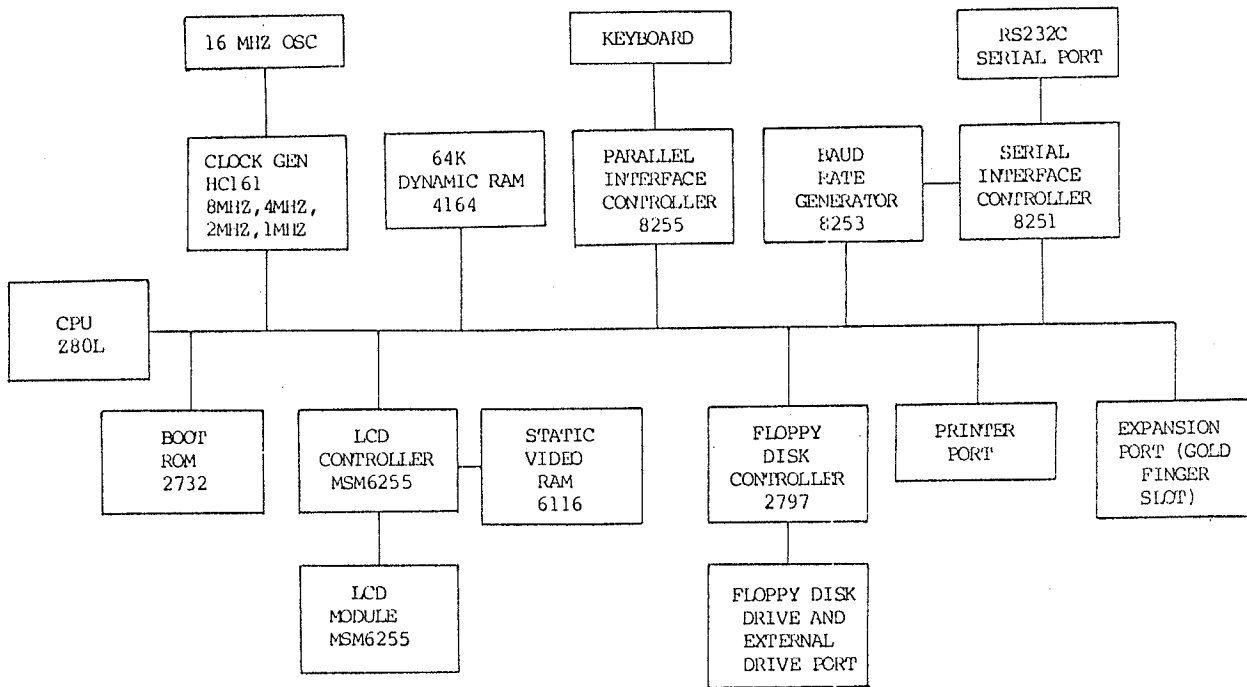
16 MHZ OSC

KEYBOARD

RS232C SERIAL PORT

CLOCK GEN HC161 8MHZ,4MHZ, 2MHZ,1MHZ

64K DYNAMIC RAM 4164

PARALLEL INTERFACE CONTROLLER 8255

BAUD RATE GENERATOR 8253

SERIAL INTERFACE CONTROLLER 8251

CPU Z80L

BOOT ROM 2732

LCD CONTROLLER MSM6255

STATIC VIDEO RAM 6116

FLOPPY DISK CONTROLLER 2797

PRINTER PORT

EXPANSION PORT (GOLD FINGER SLOT)

LCD MODULE MSM6255

FLOPPY DISK DRIVE AND EXTERNAL DRIVE PORT